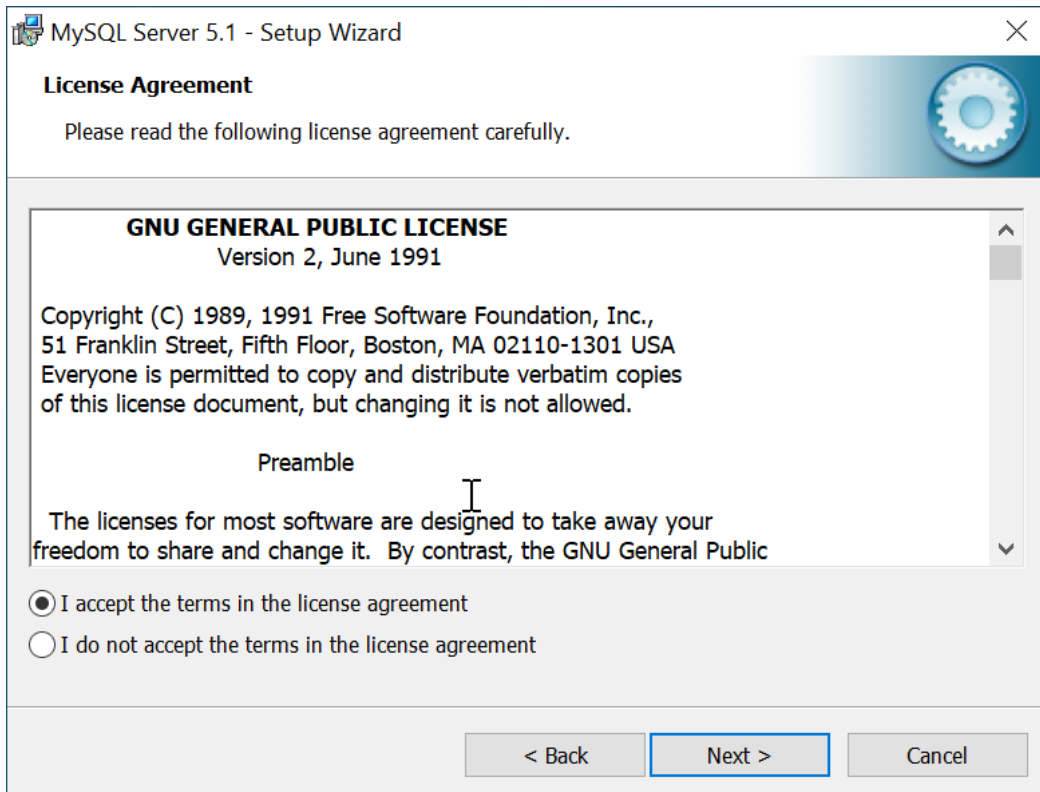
MySQL Server 5.1 - Setup Wizard

License Agreement

Please read the following license agreement carefully.

GNU GENERAL PUBLIC LICENSE
Version 2, June 1991

Copyright (C) 1989, 1991 Free Software Foundation, Inc., 51 Franklin Street, Fifth Floor, Boston, MA 02110-1301 USA
Everyone is permitted to copy and distribute verbatim copies of this license document, but changing it is not allowed.

Preamble

The licenses for most software are designed to take away your freedom to share and change it. By contrast, the GNU General Public

I accept the terms in the license agreement

I do not accept the terms in the license agreement

< Back

Next >

Cancel